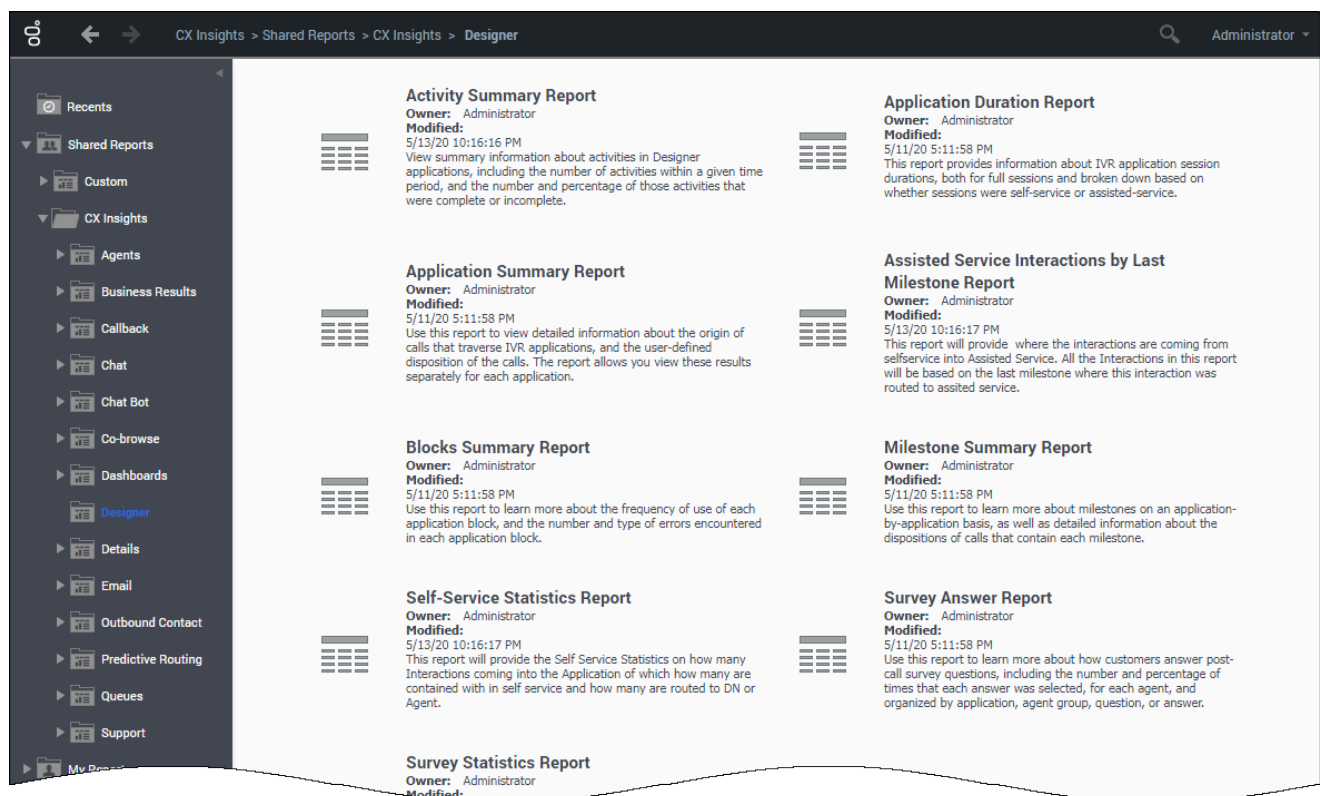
CX Insights > Shared Reports > CX Insights > Designer

Administrator

Recents
Shared Reports
Custom
CX Insights
Agents
Business Results
Callback
Chat
Chat Bot
Co-browse
Dashboards
Designer
Details
Email
Outbound Contact
Predictive Routing
Queues
Support
My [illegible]

Activity Summary Report
Owner: Administrator
Modified:
5/13/20 10:16:16 PM
View summary information about activities in Designer applications, including the number of activities within a given time period, and the number and percentage of those activities that were complete or incomplete.

Application Summary Report
Owner: Administrator
Modified:
5/11/20 5:11:58 PM
Use this report to view detailed information about the origin of calls that traverse IVR applications, and the user-defined disposition of the calls. The report allows you view these results separately for each application.

Blocks Summary Report
Owner: Administrator
Modified:
5/11/20 5:11:58 PM
Use this report to learn more about the frequency of use of each application block, and the number and type of errors encountered in each application block.

Self-Service Statistics Report
Owner: Administrator
Modified:
5/13/20 10:16:17 PM
This report will provide the Self Service Statistics on how many Interactions coming into the Application of which how many are contained with in self service and how many are routed to DN or Agent.

Survey Statistics Report
Owner: Administrator
Modified:

Application Duration Report
Owner: Administrator
Modified:
5/11/20 5:11:58 PM
This report provides information about IVR application session durations, both for full sessions and broken down based on whether sessions were self-service or assisted-service.

Assisted Service Interactions by Last Milestone Report
Owner: Administrator
Modified:
5/13/20 10:16:17 PM
This report will provide where the interactions are coming from selfservice into Assisted Service. All the Interactions in this report will be based on the last milestone where this interaction was routed to assited service.

Milestone Summary Report
Owner: Administrator
Modified:
5/11/20 5:11:58 PM
Use this report to learn more about milestones on an application-by-application basis, as well as detailed information about the dispositions of calls that contain each milestone.

Survey Answer Report
Owner: Administrator
Modified:
5/11/20 5:11:58 PM
Use this report to learn more about how customers answer post-call survey questions, including the number and percentage of times that each answer was selected, for each agent, and organized by application, agent group, question, or answer.